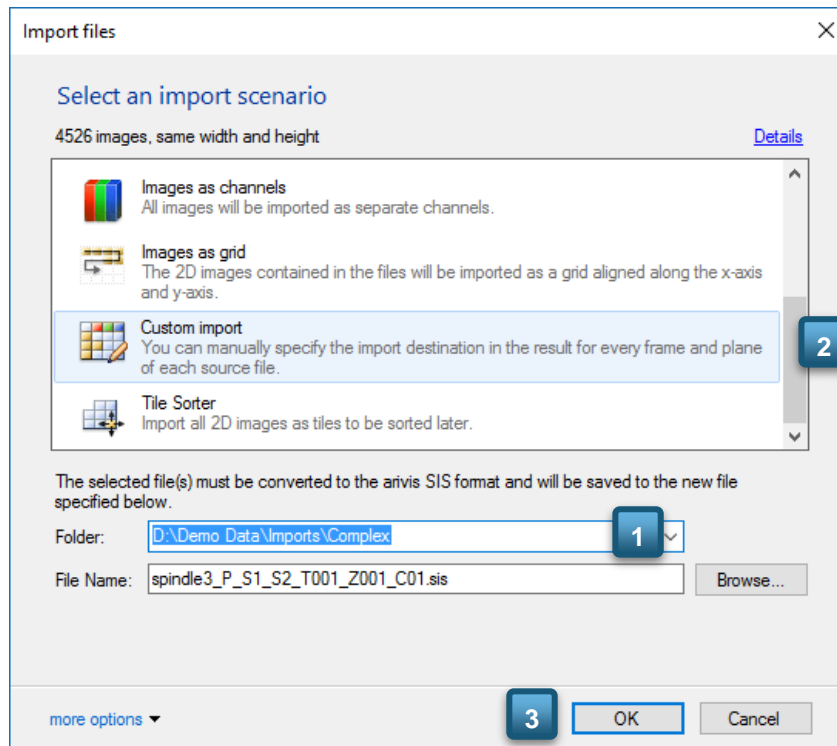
Import files

Select an import scenario

4526 images, same width and height

Details

Images as channels
All images will be imported as separate channels.

Images as grid
The 2D images contained in the files will be imported as a grid aligned along the x-axis and y-axis.

Custom import
You can manually specify the import destination in the result for every frame and plane of each source file.

2

Tile Sorter
Import all 2D images as tiles to be sorted later.

The selected file(s) must be converted to the arivis SIS format and will be saved to the new file specified below.

Folder: D:\Demo Data\Imports\Complex

1

File Name: spindle3_P_S1_S2_T001_Z001_C01.sis

Browse...

more options

3

OK

Cancel